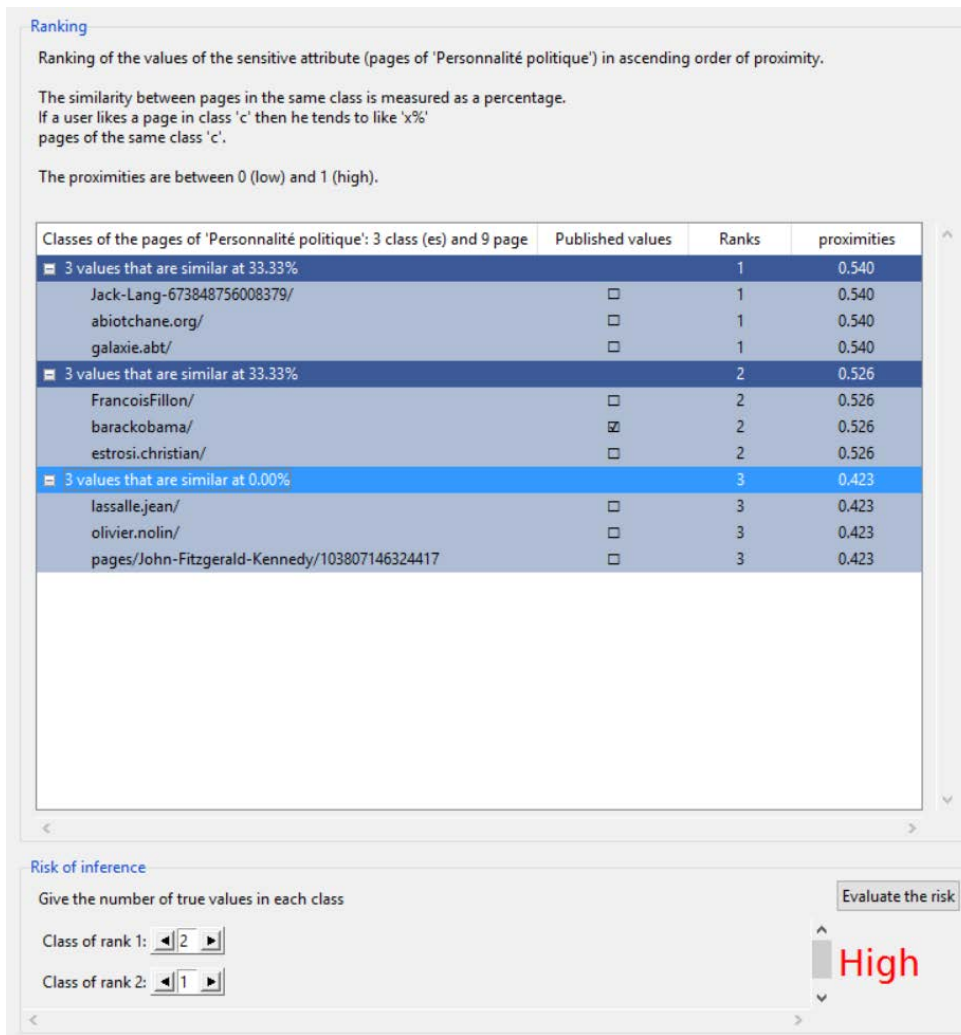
Ranking

Ranking of the values of the sensitive attribute (pages of 'Personnalité politique') in ascending order of proximity.

The similarity between pages in the same class is measured as a percentage.
If a user likes a page in class 'c' then he tends to like 'x%' pages of the same class 'c'.

The proximities are between 0 (low) and 1 (high).

| Classes of the pages of 'Personnalité politique': 3 class (es) and 9 page | Published values | Ranks | proximities |
|---|---|---|---|
| 3 values that are similar at 33.33% | | 1 | 0.540 |
| Jack-Lang-673848756008379/ | ☐ | 1 | 0.540 |
| abiotchane.org/ | ☐ | 1 | 0.540 |
| galaxie.abt/ | ☐ | 1 | 0.540 |
| 3 values that are similar at 33.33% | | 2 | 0.526 |
| FrancoisFillon/ | ☐ | 2 | 0.526 |
| barackobama/ | ☑ | 2 | 0.526 |
| estrosi.christian/ | ☐ | 2 | 0.526 |
| 3 values that are similar at 0.00% | | 3 | 0.423 |
| lassalle.jean/ | ☐ | 3 | 0.423 |
| olivier.nolin/ | ☐ | 3 | 0.423 |
| pages/John-Fitzgerald-Kennedy/103807146324417 | ☐ | 3 | 0.423 |

Risk of inference

Give the number of true values in each class

Evaluate the risk

Class of rank 1: 2

Class of rank 2: 1

High